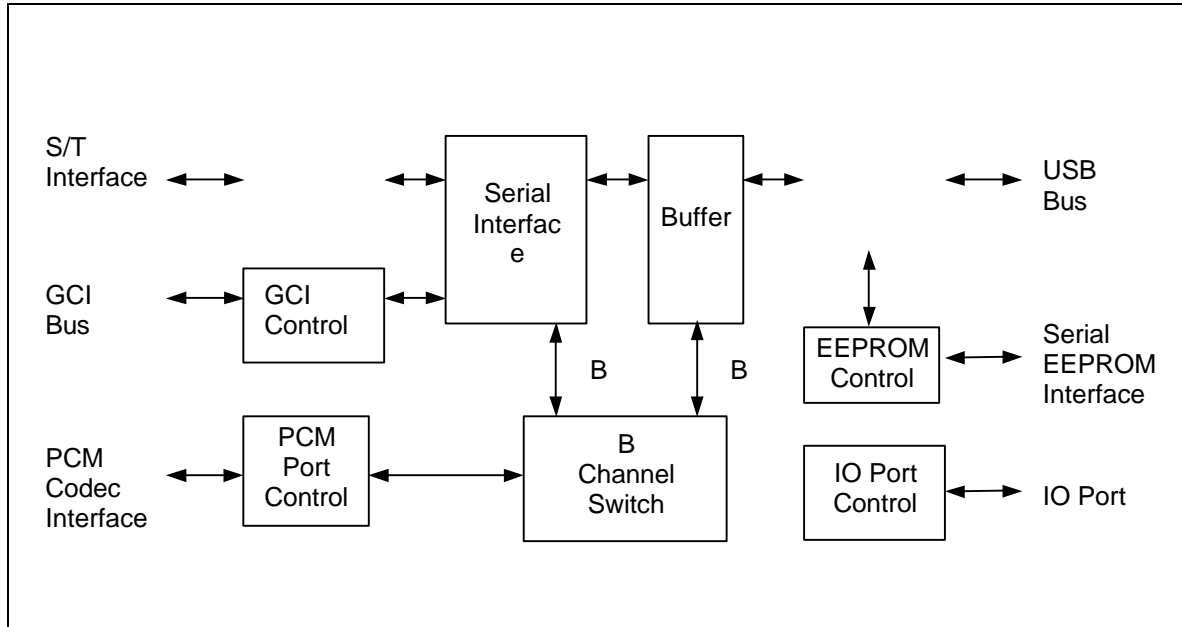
S/T Interface

Serial Interfac e

Buffer

USB Bus

GCI Bus

GCI Control

EEPROM Control

Serial EEPROM Interface

B

B

PCM Codec Interface

PCM Port Control

B Channel Switch

IO Port Control

IO Port